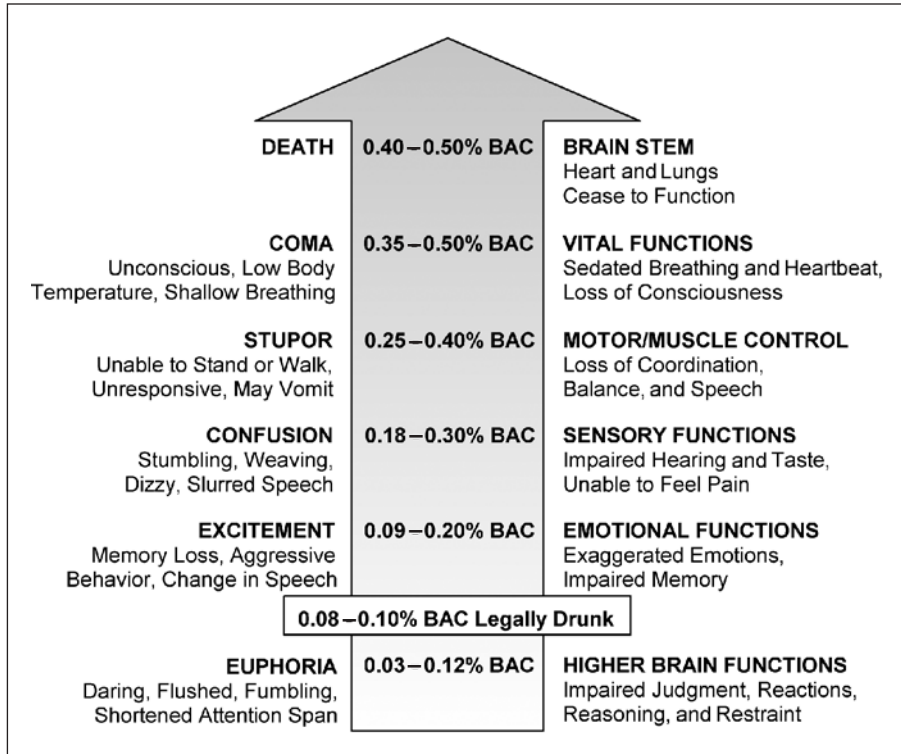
DEATH

0.40 – 0.50% BAC

BRAIN STEM
Heart and Lungs Cease to Function

COMA
Unconscious, Low Body Temperature, Shallow Breathing

0.35 – 0.50% BAC

VITAL FUNCTIONS
Sedated Breathing and Heartbeat, Loss of Consciousness

STUPOR
Unable to Stand or Walk, Unresponsive, May Vomit

0.25 – 0.40% BAC

MOTOR/MUSCLE CONTROL
Loss of Coordination, Balance, and Speech

CONFUSION
Stumbling, Weaving, Dizzy, Slurred Speech

0.18 – 0.30% BAC

SENSORY FUNCTIONS
Impaired Hearing and Taste, Unable to Feel Pain

EXCITEMENT
Memory Loss, Aggressive Behavior, Change in Speech

0.09 – 0.20% BAC

EMOTIONAL FUNCTIONS
Exaggerated Emotions, Impaired Memory

0.08 – 0.10% BAC Legally Drunk

EUPHORIA
Daring, Flushed, Fumbling, Shortened Attention Span

0.03 – 0.12% BAC

HIGHER BRAIN FUNCTIONS
Impaired Judgment, Reactions, Reasoning, and Restraint